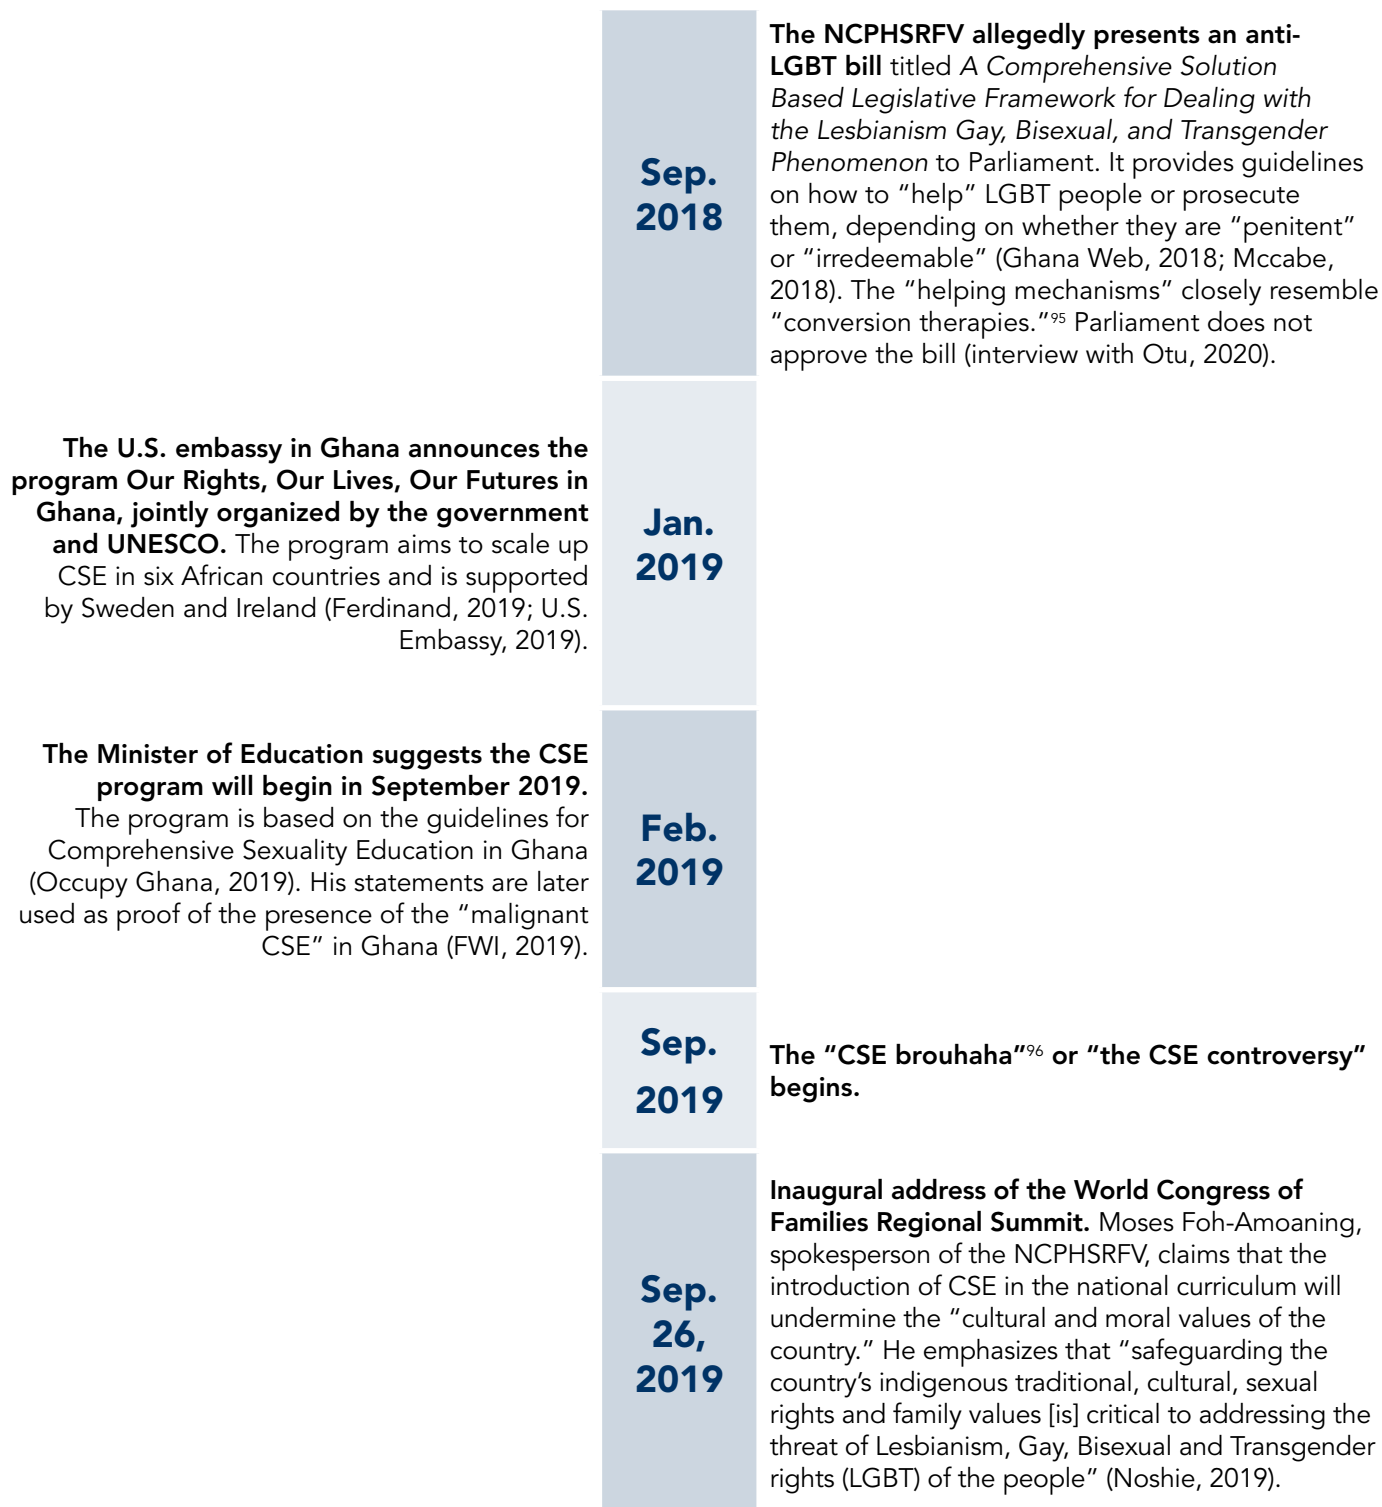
Sep. 2018

**The NCPHSRFV allegedly presents an anti-LGBT bill** titled *A Comprehensive Solution Based Legislative Framework for Dealing with the Lesbianism Gay, Bisexual, and Transgender Phenomenon* to Parliament. It provides guidelines on how to "help" LGBT people or prosecute them, depending on whether they are "penitent" or "irredeemable" (Ghana Web, 2018; Mccabe, 2018). The "helping mechanisms" closely resemble "conversion therapies."$^{95}$ Parliament does not approve the bill (interview with Otu, 2020).

Jan. 2019

**The U.S. embassy in Ghana announces the program Our Rights, Our Lives, Our Futures in Ghana, jointly organized by the government and UNESCO.** The program aims to scale up CSE in six African countries and is supported by Sweden and Ireland (Ferdinand, 2019; U.S. Embassy, 2019).

Feb. 2019

**The Minister of Education suggests the CSE program will begin in September 2019.** The program is based on the guidelines for Comprehensive Sexuality Education in Ghana (Occupy Ghana, 2019). His statements are later used as proof of the presence of the "malignant CSE" in Ghana (FWI, 2019).

Sep. 2019

**The "CSE brouhaha"$^{96}$ or "the CSE controversy" begins.**

Sep. 26, 2019

**Inaugural address of the World Congress of Families Regional Summit.** Moses Foh-Amoaning, spokesperson of the NCPHSRFV, claims that the introduction of CSE in the national curriculum will undermine the "cultural and moral values of the country." He emphasizes that "safeguarding the country's indigenous traditional, cultural, sexual rights and family values [is] critical to addressing the threat of Lesbianism, Gay, Bisexual and Transgender rights (LGBT) of the people" (Noshie, 2019).